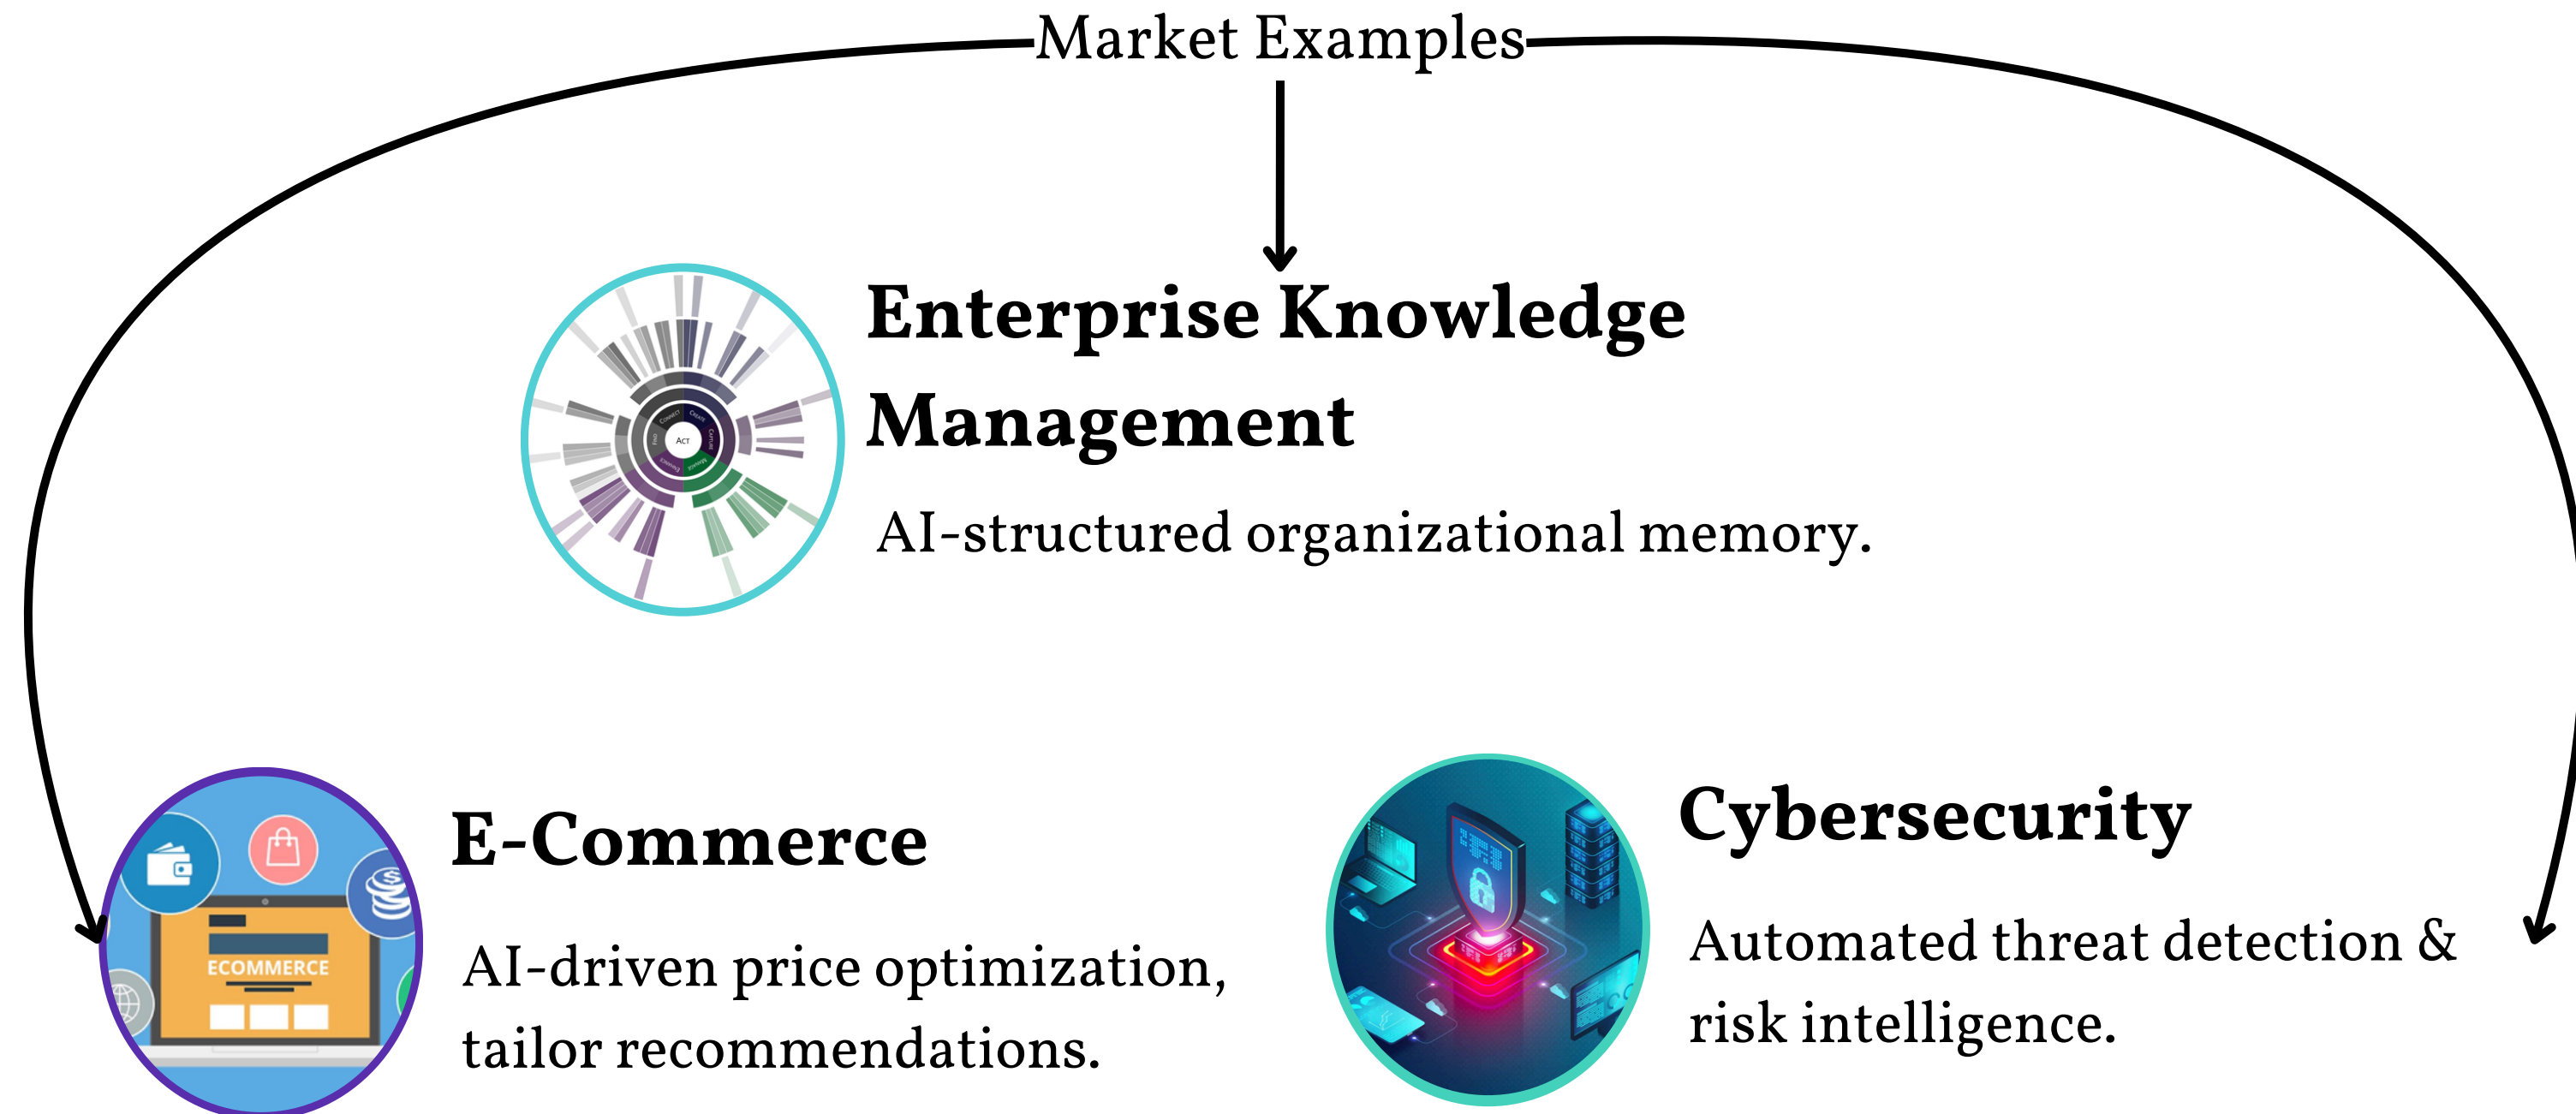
Market Examples

ACT

Enterprise Knowledge Management

AI-structured organizational memory.

ECOMMERCE

E-Commerce

AI-driven price optimization, tailor recommendations.

Cybersecurity

Automated threat detection & risk intelligence.